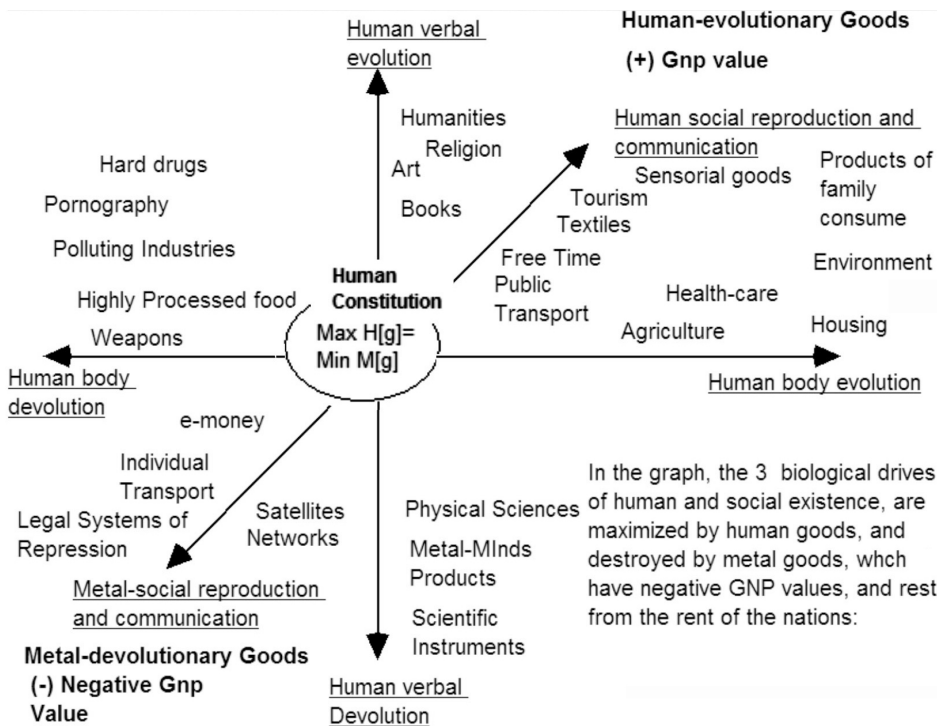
Human verbal evolution

Human-evolutionary Goods

(+) Gnp value

Humanities

Religion

Art

Books

Human social reproduction and communication

Sensorial goods

Products of family consume

Tourism

Textiles

Free Time

Public Transport

Environment

Health-care

Agriculture

Housing

Hard drugs

Pornography

Polluting Industries

Highly Processed food

Weapons

Human Constitution

Max H[g]= Min M[g]

Human body devolution

Human body evolution

e-money

Individual Transport

Legal Systems of Repression

Satellites Networks

Metal-social reproduction and communication

Physical Sciences

Metal-MInds Products

Scientific Instruments

In the graph, the 3 biological drives of human and social existence, are maximized by human goods, and destroyed by metal goods, whch have negative GNP values, and rest from the rent of the nations:

Metal-devolutionary Goods

(-) Negative Gnp Value

Human verbal Devolution